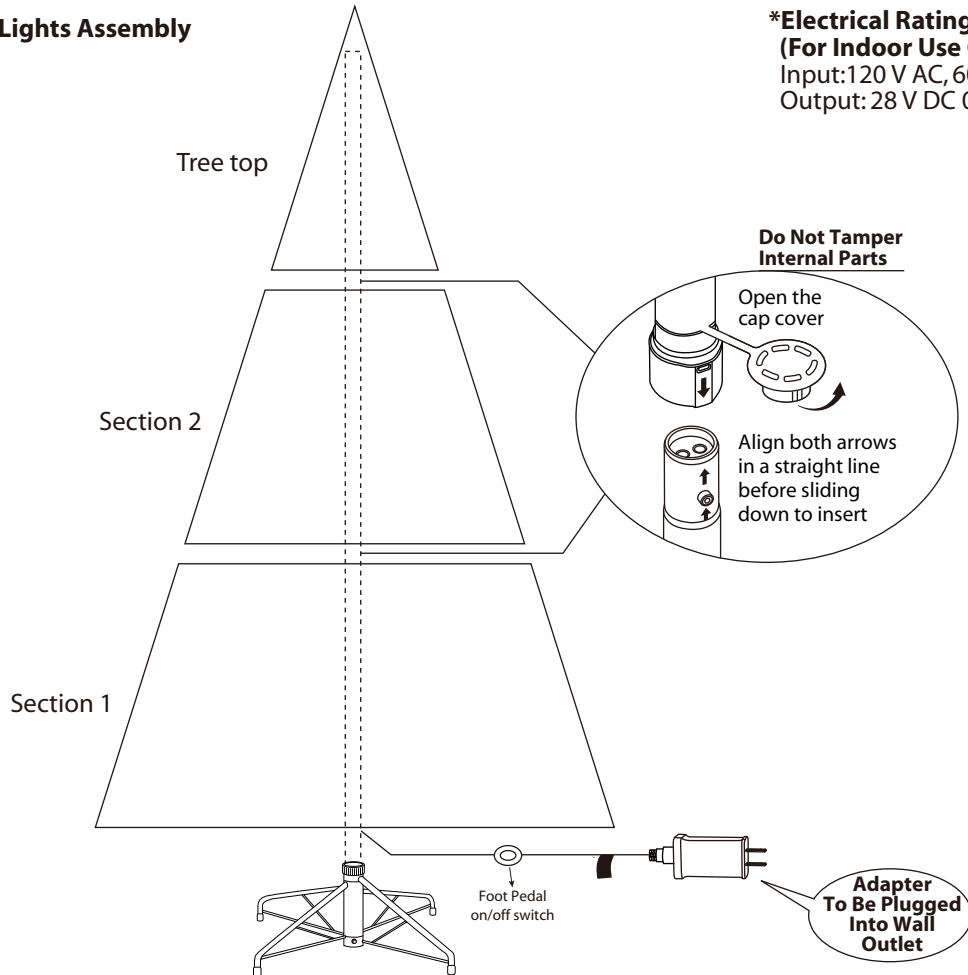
Lights Assembly

*Electrical Rating
(For Indoor Use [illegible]
Input:120 V AC, 6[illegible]
Output: 28 V DC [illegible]

Tree top

Do Not Tamper Internal Parts

Open the cap cover

Align both arrows in a straight line before sliding down to insert

Section 2

Section 1

Foot Pedal on/off switch

Adapter To Be Plugged Into Wall Outlet